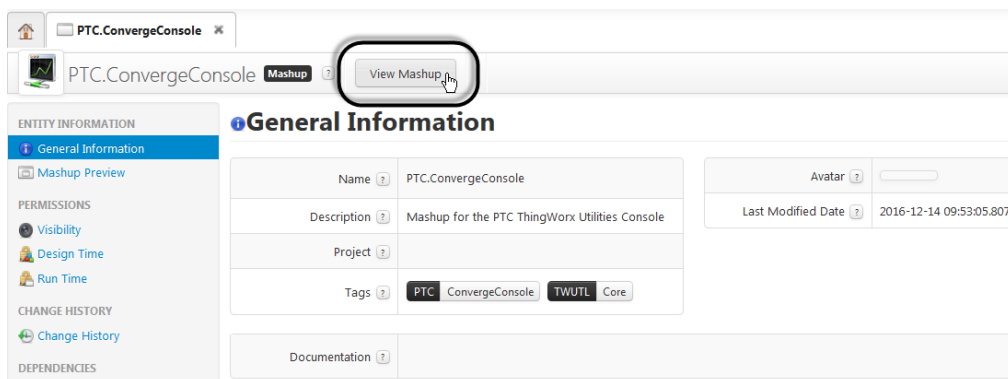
PTC.ConvergeConsole ✖

PTC.ConvergeConsole Mashup ? View Mashup

ENTITY INFORMATION
General Information
Mashup Preview
PERMISSIONS
Visibility
Design Time
Run Time
CHANGE HISTORY
Change History
DEPENDENCIES

General Information

| | |
|---|---|
| Name ? | PTC.ConvergeConsole |
| Description ? | Mashup for the PTC ThingWorx Utilities Console |
| Project ? | |
| Tags ? | PTC ConvergeConsole TWUTL Core |

| | |
|---|---|
| Avatar ? | |
| Last Modified Date ? | 2016-12-14 09:53:05.807 |

Documentation ?